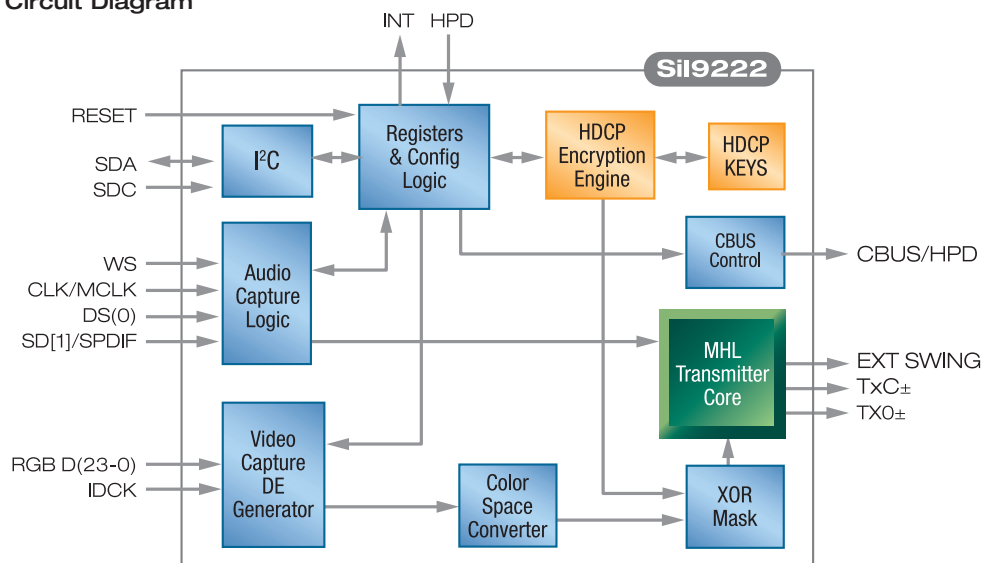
Circuit Diagram

INT HPD

SiI9222

RESET

SDA

SDC

$I^2C$

Registers & Config Logic

HDCP Encryption Engine

HDCP KEYS

CBUS Control

CBUS/HPD

WS

CLK/MCLK

DS(0)

SD[1]/SPDIF

Audio Capture Logic

MHL Transmitter Core

EXT SWING

TxC±

TX0±

RGB D(23-0)

IDCK

Video Capture DE Generator

Color Space Converter

XOR Mask